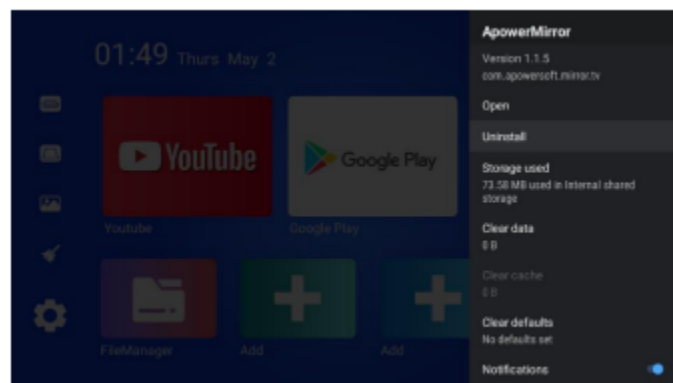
01:49 Thurs May 2

YouTube

Google Play

Youtube

Google Play

FileManager

Add

Add

ApowerMirror

Version 1.1.5
com.apowersoft.mirror.tv

Open

Uninstall

Storage used
73.58 MB used in Internal shared storage

Clear data
0 B

Clear cache
0 B

Clear defaults
No defaults set

Notifications